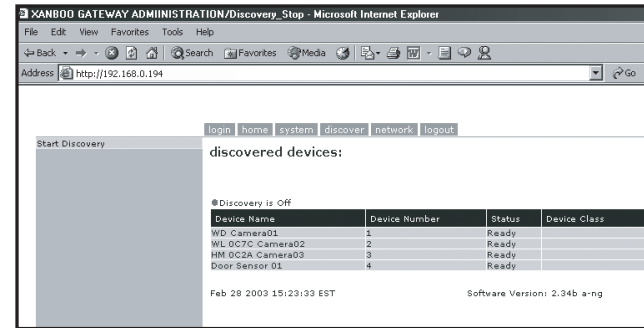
XANBOO GATEWAY ADMIINISTRATION/Discovery_Stop - Microsoft Internet Explorer

File Edit View Favorites Tools Help

Back Search Favorites Media

Address http://192.168.0.194

Go

login home system discover network logout

Start Discovery

discovered devices:

Discovery is Off

| Device Name | Device Number | Status | Device Class |
|---|---|---|---|
| WD Camera01 | 1 | Ready | |
| WL 0C7C Camera02 | 2 | Ready | |
| HM 0C2A Camera03 | 3 | Ready | |
| Door Sensor 01 | 4 | Ready | |

Feb 28 2003 15:23:33 EST

Software Version: 2.34b a-ng